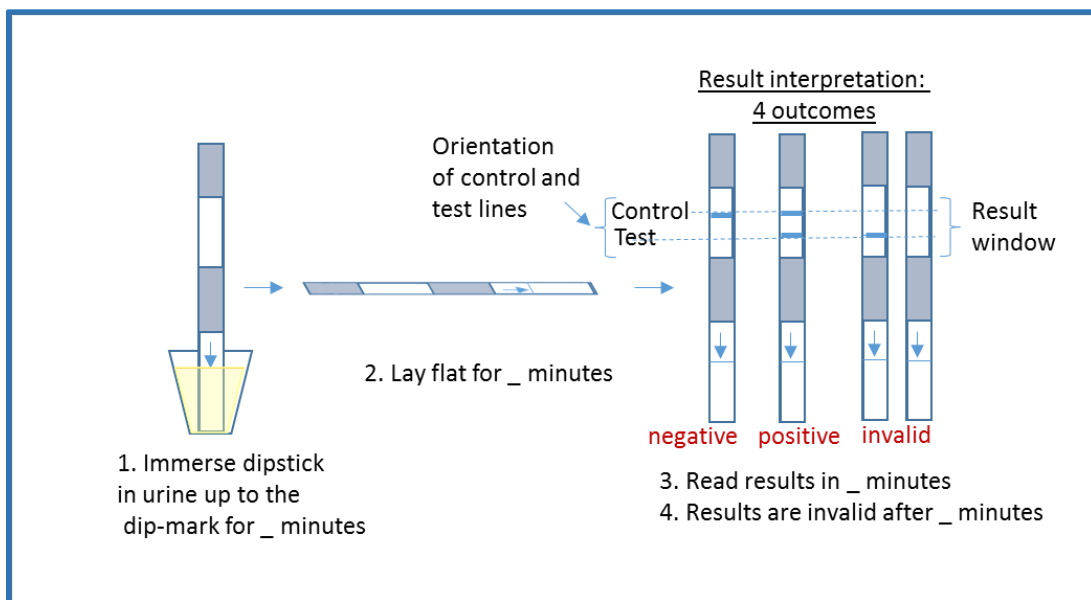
Result interpretation:
4 outcomes

Orientation of control and test lines

Control
Test

Result window

1. Immerse dipstick in urine up to the dip-mark for _ minutes

2. Lay flat for _ minutes

negative positive invalid

3. Read results in _ minutes
4. Results are invalid after _ minutes